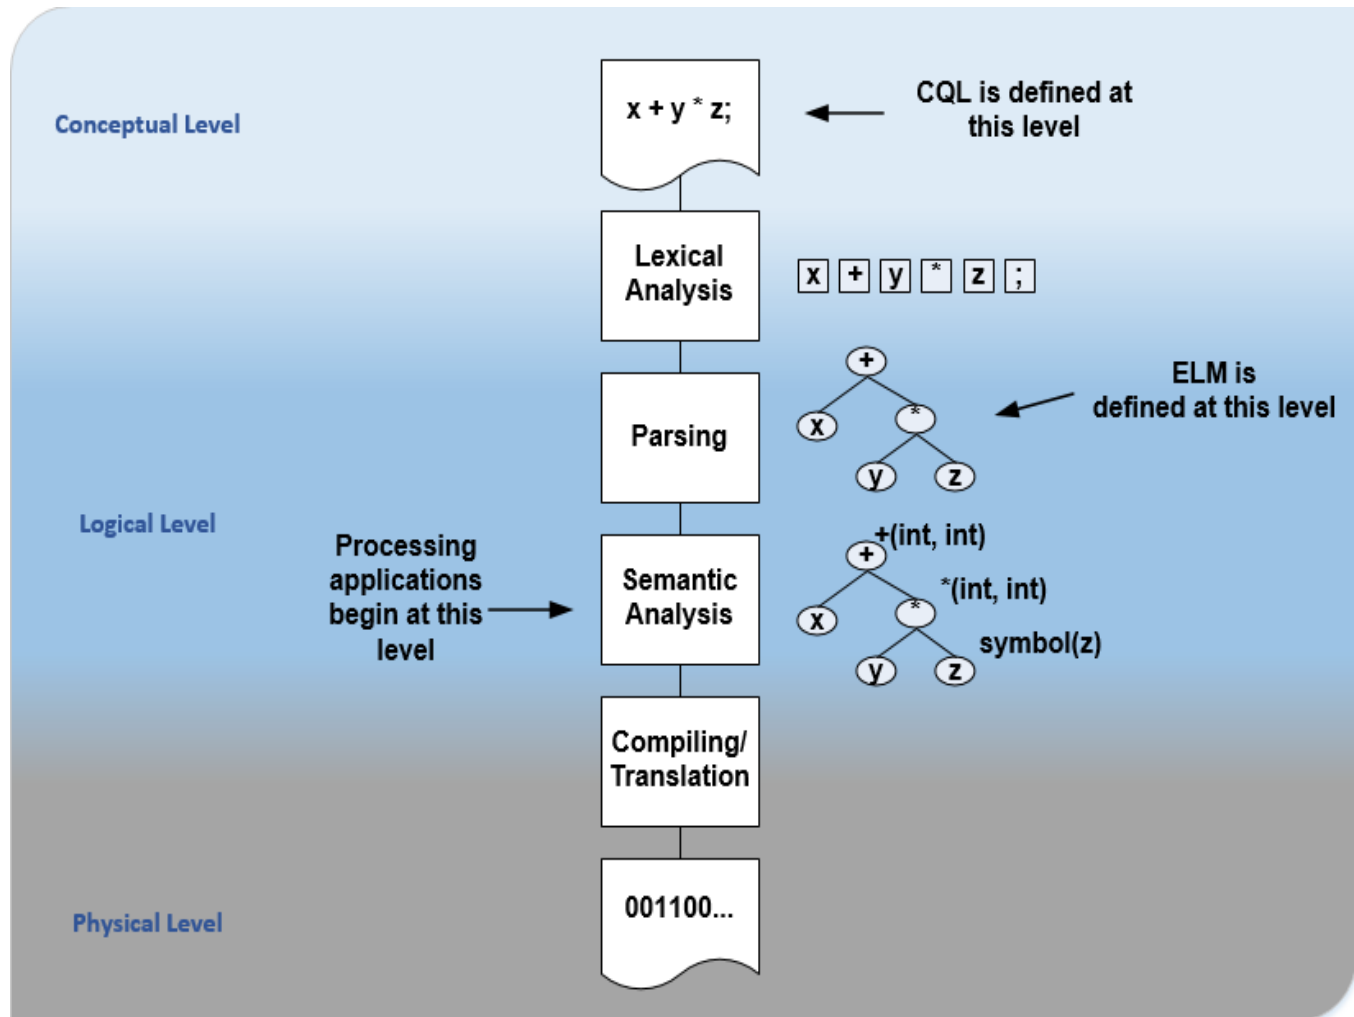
Conceptual Level

x + y * z;

CQL is defined at this level

Lexical Analysis

x + y * z ;

Parsing

+
x
*
y
z

ELM is defined at this level

Logical Level

Processing applications begin at this level

Semantic Analysis

+(int, int)
+
*(int, int)
x
*
symbol(z)
y
z

Compiling/ Translation

Physical Level

001100...